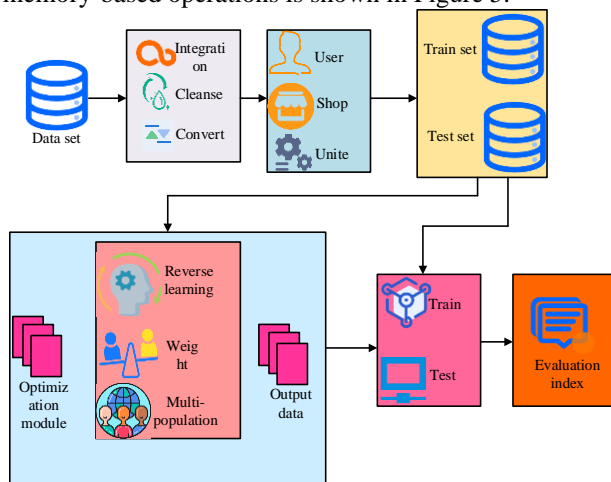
memory-based operations is shown in Figure 3.

Data set

Integration

Cleanse

Convert

User

Shop

Unite

Train set

Test set

Reverse learning

Weight

Multi-population

Optimization module

Output data

Train

Test

Evaluation index